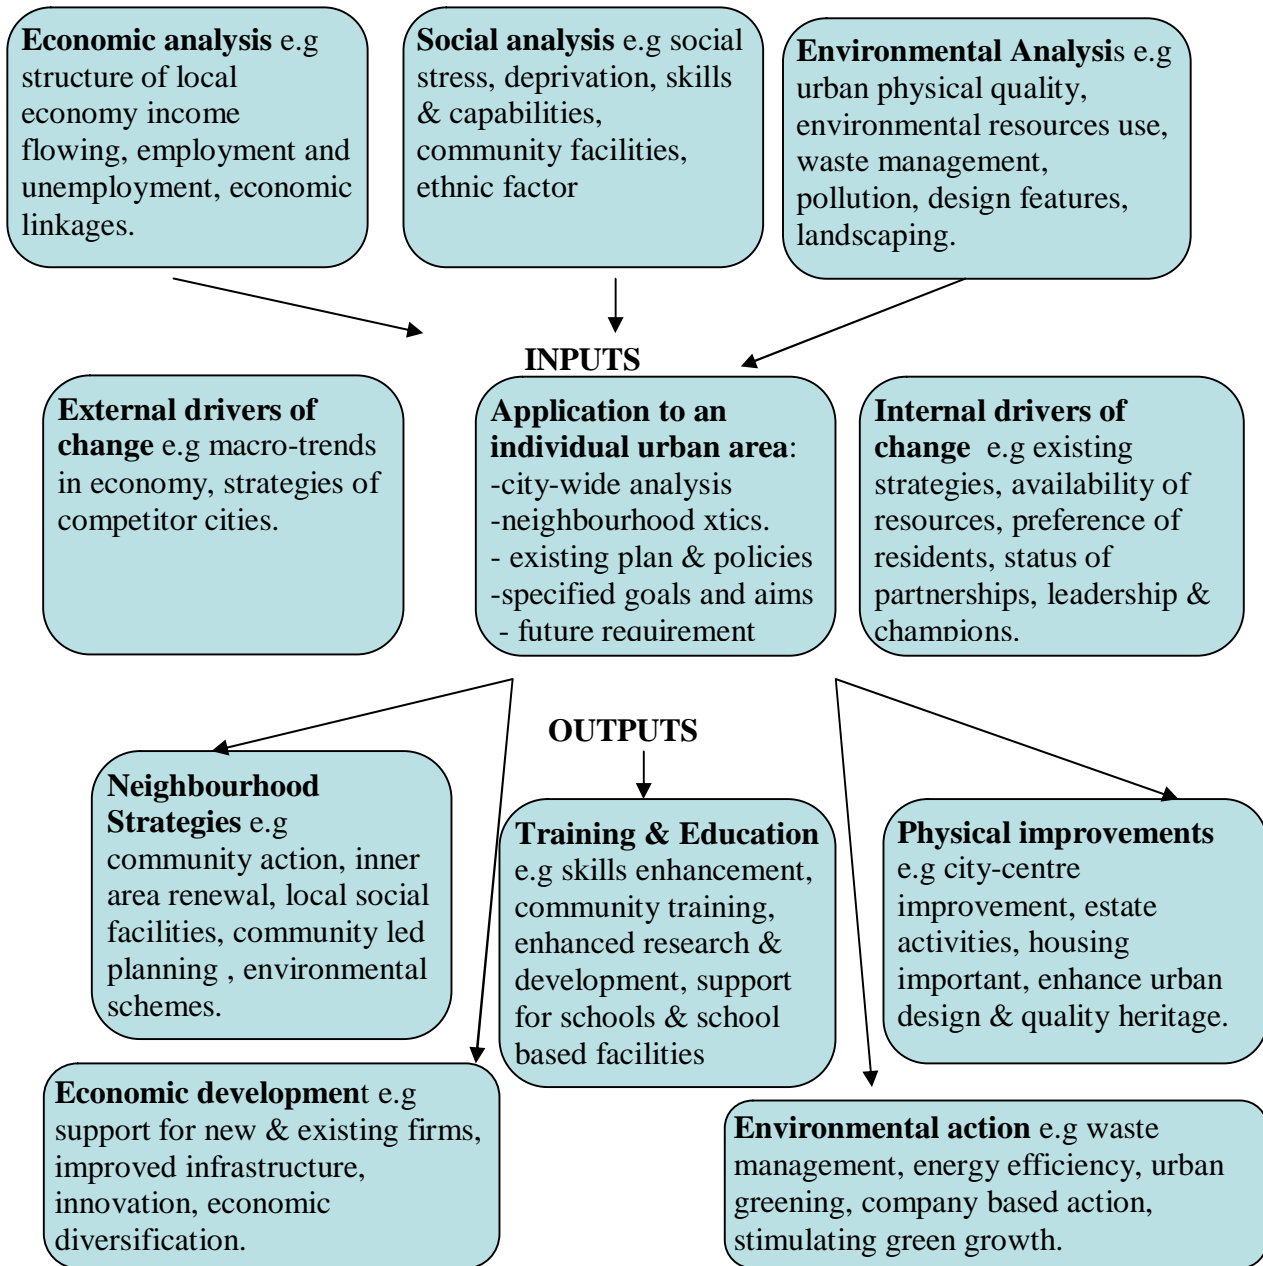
**Economic analysis** e.g structure of local economy income flowing, employment and unemployment, economic linkages.

**Social analysis** e.g social stress, deprivation, skills & capabilities, community facilities, ethnic factor

**Environmental Analysis** e.g urban physical quality, environmental resources use, waste management, pollution, design features, landscaping.

**INPUTS**

**External drivers of change** e.g macro-trends in economy, strategies of competitor cities.

**Application to an individual urban area**:
-city-wide analysis
-neighbourhood xtics.
- existing plan & policies
-specified goals and aims
- future requirement

**Internal drivers of change** e.g existing strategies, availability of resources, preference of residents, status of partnerships, leadership & champions.

**OUTPUTS**

**Neighbourhood Strategies** e.g community action, inner area renewal, local social facilities, community led planning , environmental schemes.

**Training & Education** e.g skills enhancement, community training, enhanced research & development, support for schools & school based facilities

**Physical improvements** e.g city-centre improvement, estate activities, housing important, enhance urban design & quality heritage.

**Economic development** e.g support for new & existing firms, improved infrastructure, innovation, economic diversification.

**Environmental action** e.g waste management, energy efficiency, urban greening, company based action, stimulating green growth.